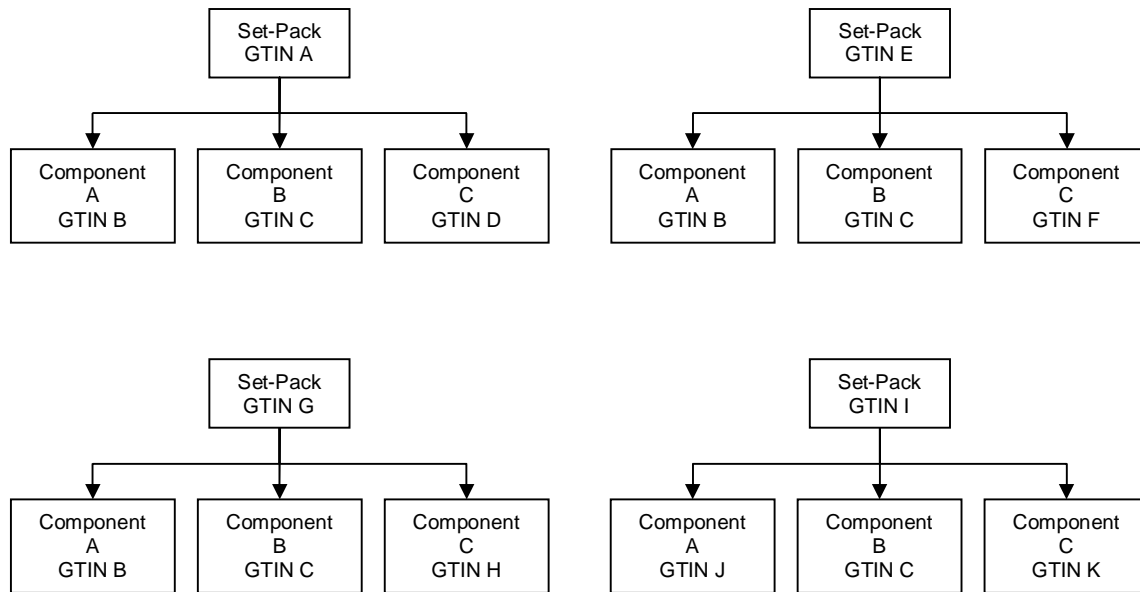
Set-Pack
GTIN A

Component
A
GTIN B

Component
B
GTIN C

Component
C
GTIN D

Set-Pack
GTIN E

Component
A
GTIN B

Component
B
GTIN C

Component
C
GTIN F

Set-Pack
GTIN G

Component
A
GTIN B

Component
B
GTIN C

Component
C
GTIN H

Set-Pack
GTIN I

Component
A
GTIN J

Component
B
GTIN C

Component
C
GTIN K